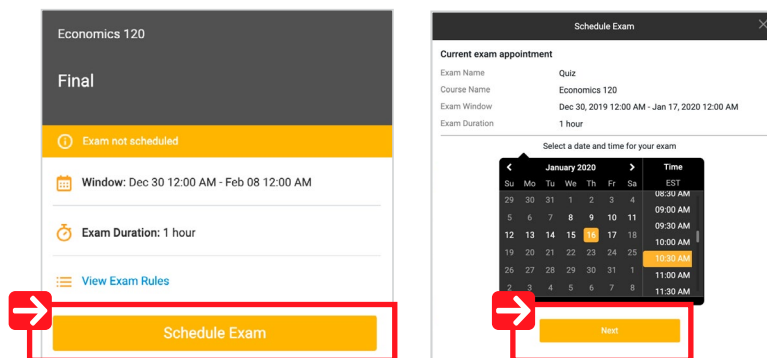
Economics 120

Final

Exam not scheduled

Window: Dec 30 12:00 AM - Feb 08 12:00 AM

Exam Duration: 1 hour

View Exam Rules

Schedule Exam

Schedule Exam

Current exam appointment

| | |
|---|---|
| Exam Name | Quiz |
| Course Name | Economics 120 |
| Exam Window | Dec 30, 2019 12:00 AM - Jan 17, 2020 12:00 AM |
| Exam Duration | 1 hour |

Select a date and time for your exam

January 2020

| Su | Mo | Tu | We | Th | Fr | Sa |
|---|---|---|---|---|---|---|
| 29 | 30 | 31 | 1 | 2 | 3 | 4 |
| 5 | 6 | 7 | 8 | 9 | 10 | 11 |
| 12 | 13 | 14 | 15 | 16 | 17 | 18 |
| 19 | 20 | 21 | 22 | 23 | 24 | 25 |
| 26 | 27 | 28 | 29 | 30 | 31 | 1 |
| 2 | 3 | 4 | 5 | 6 | 7 | 8 |

Time
EST
08:30 AM
09:00 AM
09:30 AM
10:00 AM
10:30 AM
11:00 AM
11:30 AM

Next